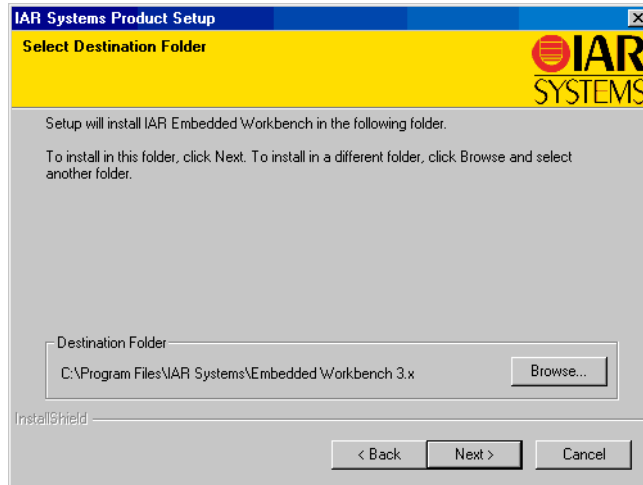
IAR Systems Product Setup

Select Destination Folder

IAR SYSTEMS

Setup will install IAR Embedded Workbench in the following folder.

To install in this folder, click Next. To install in a different folder, click Browse and select another folder.

Destination Folder

C:\Program Files\IAR Systems\Embedded Workbench 3.x

Browse...

InstallShield

< Back

Next >

Cancel